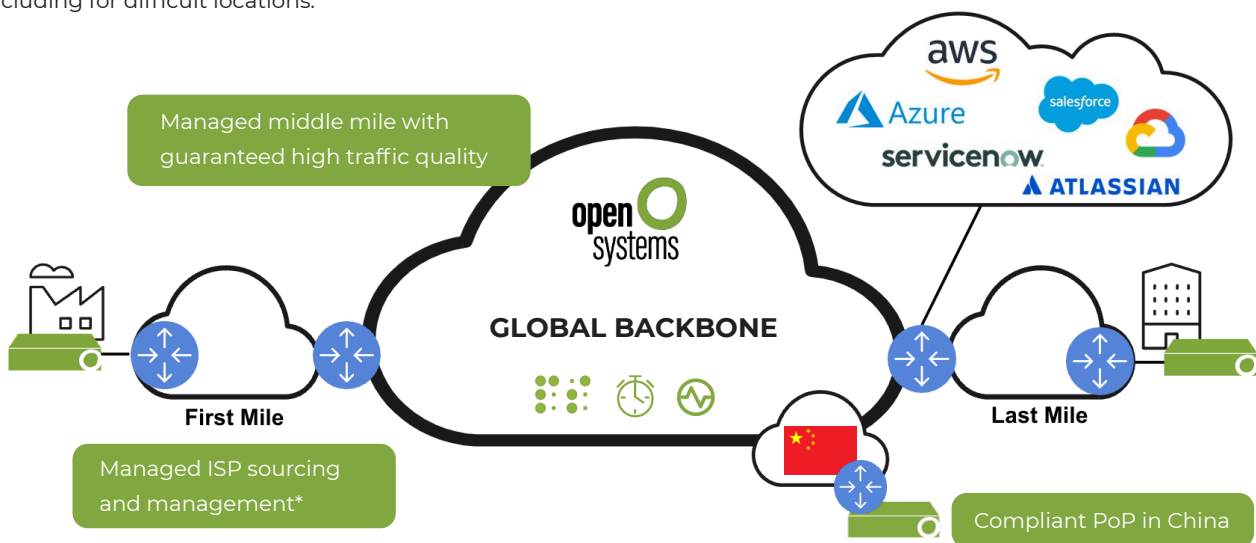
cluding for difficult locations.

Managed middle mile with guaranteed high traffic quality

aws

Azure

salesforce

servicenow

ATLASSIAN

open systems

GLOBAL BACKBONE

First Mile

Last Mile

Managed ISP sourcing and management*

Compliant PoP in China